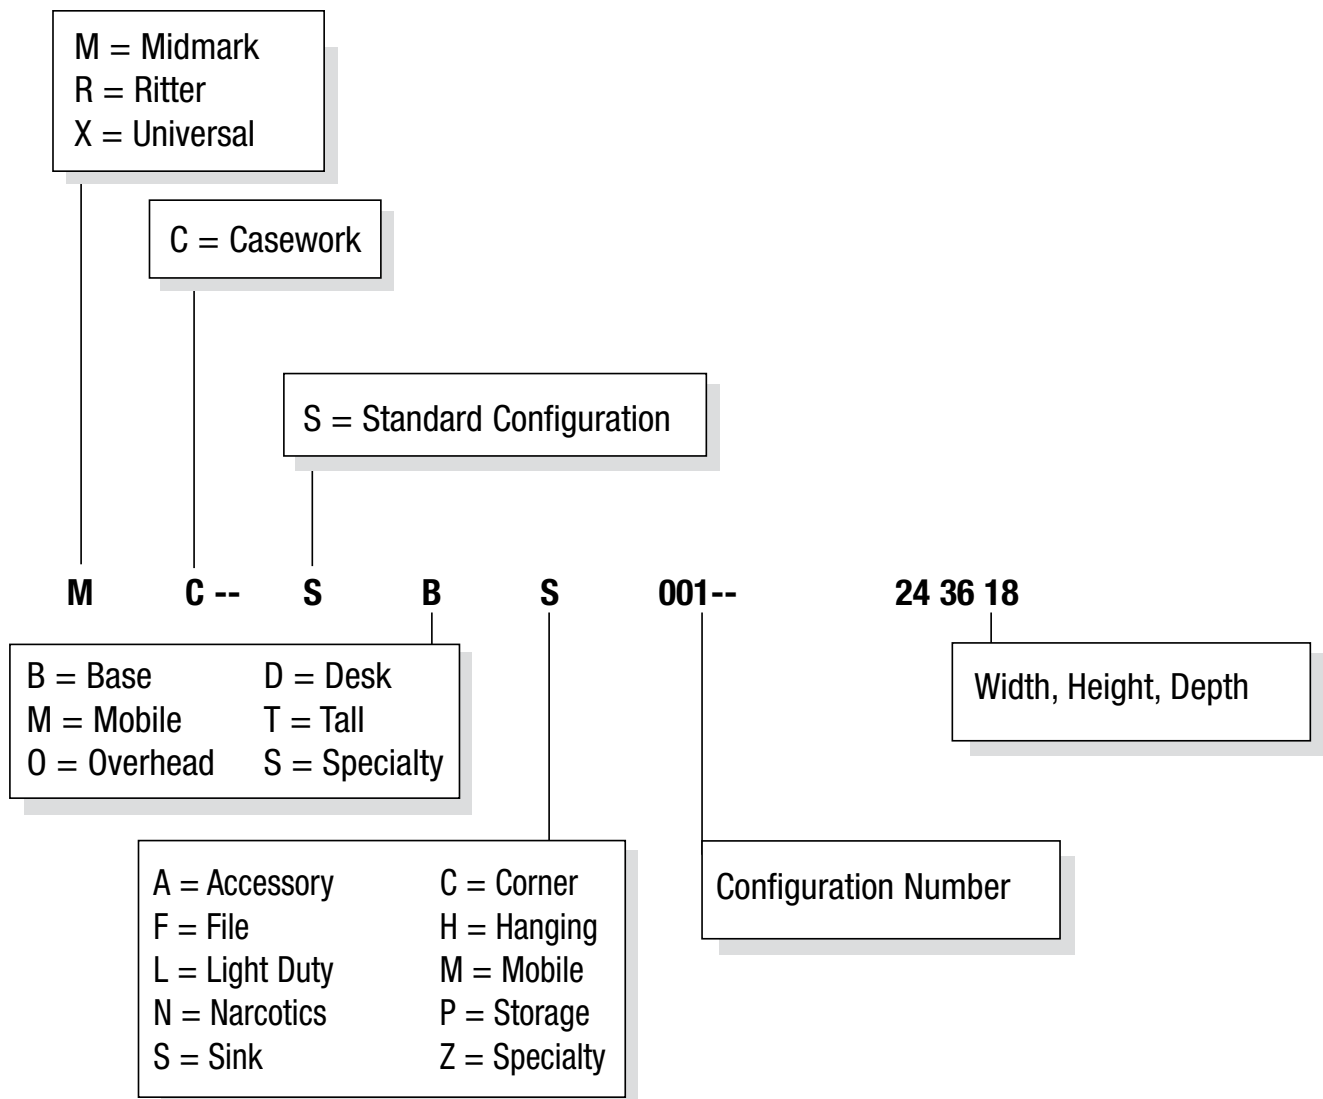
M = Midmark
R = Ritter
X = Universal

C = Casework

S = Standard Configuration

**M C -- S B S 001-- 24 36 18**

B = Base
M = Mobile
O = Overhead
D = Desk
T = Tall
S = Specialty

Width, Height, Depth

A = Accessory
F = File
L = Light Duty
N = Narcotics
S = Sink
C = Corner
H = Hanging
M = Mobile
P = Storage
Z = Specialty

Configuration Number